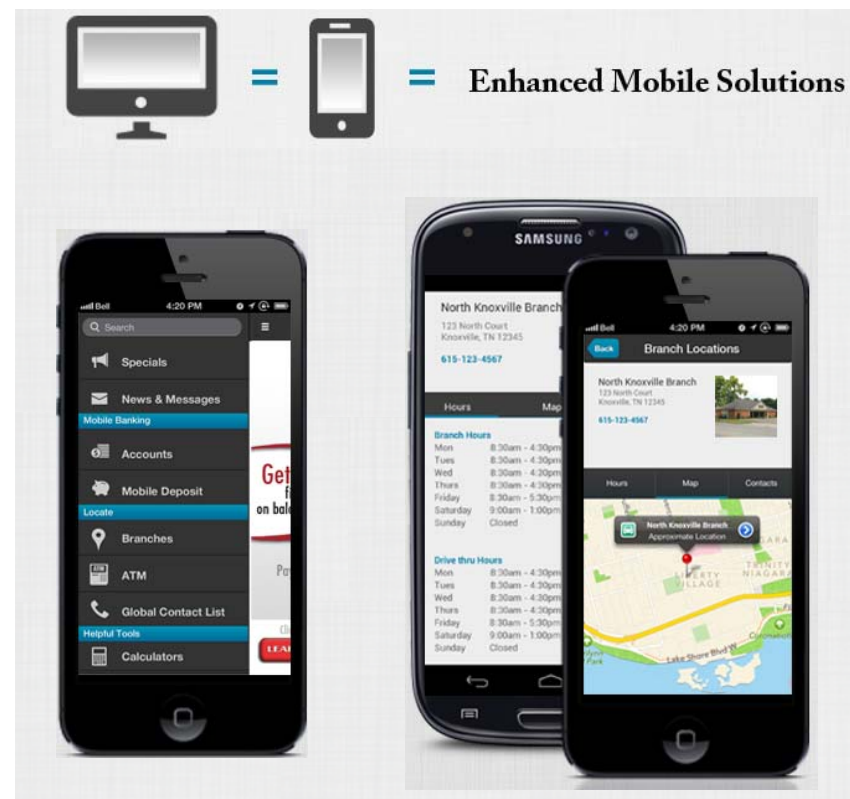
= = Enhanced Mobile Solutions

Bell 4:20 PM
Search
Specials
News & Messages
Mobile Banking
Accounts
Mobile Deposit
Locate
Branches
ATM
Global Contact List
Helpful Tools
Calculators

Get
on bal
Pa
LEA

SAMSUNG
North Knoxville Branch
123 North Court
Knoxville, TN 12345
615-123-4567
Hours Map
Branch Hours
Mon 8:30am - 4:30p
Tues 8:30am - 4:30p
Wed 8:30am - 4:30p
Thurs 8:30am - 4:30p
Friday 8:30am - 5:30p
Saturday 9:00am - 1:00p
Sunday Closed
Drive thru Hours
Mon 8:30am - 4:30p
Tues 8:30am - 4:30p
Wed 8:30am - 4:30p
Thurs 8:30am - 4:30p
Friday 8:30am - 5:30p
Saturday 9:00am - 1:00p
Sunday Closed

Bell 4:20 PM
Back Branch Locations
North Knoxville Branch
123 North Court
Knoxville, TN 12345
615-123-4567
Hours Map Contacts
North Knoxville Branch
Approximate Location
LIBERTY VILLAGE
TRINITY NIAGARA
Lake Shore Blvd W